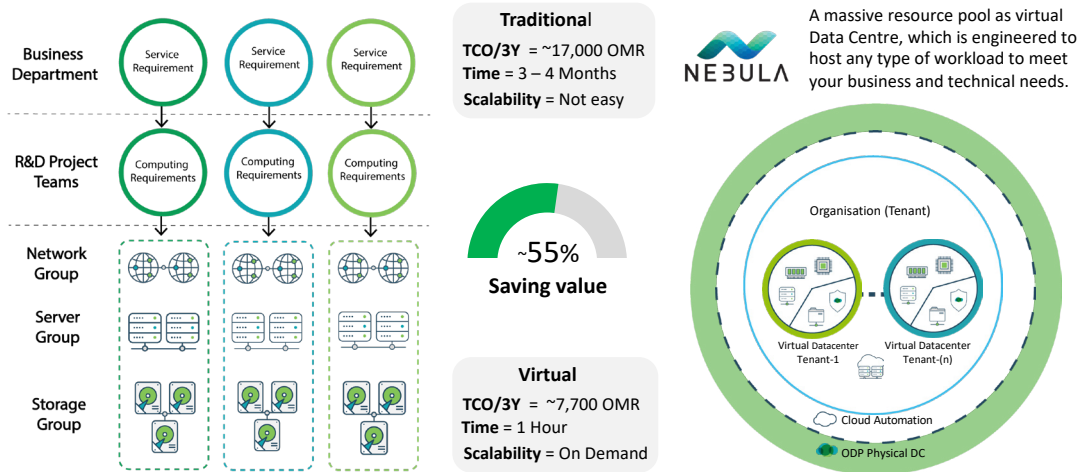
Business Department

Service Requirement

Service Requirement

Service Requirement

R&D Project Teams

Computing Requirements

Computing Requirements

Computing Requirements

Network Group

Server Group

Storage Group

Traditional

TCO/3Y = ~17,000 OMR
Time = 3 – 4 Months
Scalability = Not easy

~55%
Saving value

Virtual

TCO/3Y = ~7,700 OMR
Time = 1 Hour
Scalability = On Demand

NEBULA

A massive resource pool as virtual Data Centre, which is engineered to host any type of workload to meet your business and technical needs.

Organisation (Tenant)

Virtual Datacenter Tenant-1

Virtual Datacenter Tenant-(n)

Cloud Automation

ODP Physical DC